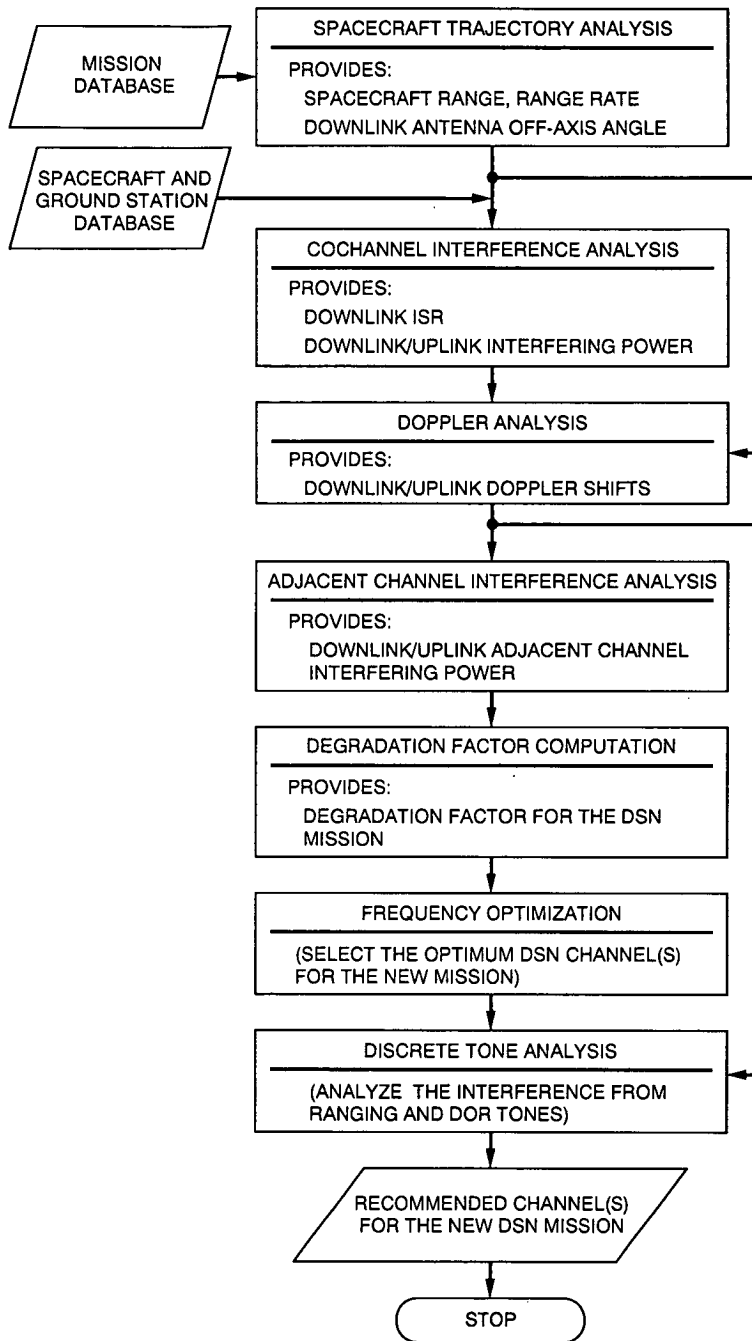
MISSION DATABASE

SPACECRAFT TRAJECTORY ANALYSIS

PROVIDES:
SPACECRAFT RANGE, RANGE RATE
DOWNLINK ANTENNA OFF-AXIS ANGLE

SPACECRAFT AND GROUND STATION DATABASE

COCHANNEL INTERFERENCE ANALYSIS

PROVIDES:
DOWNLINK ISR
DOWNLINK/UPLINK INTERFERING POWER

DOPPLER ANALYSIS

PROVIDES:
DOWNLINK/UPLINK DOPPLER SHIFTS

ADJACENT CHANNEL INTERFERENCE ANALYSIS

PROVIDES:
DOWNLINK/UPLINK ADJACENT CHANNEL INTERFERING POWER

DEGRADATION FACTOR COMPUTATION

PROVIDES:
DEGRADATION FACTOR FOR THE DSN MISSION

FREQUENCY OPTIMIZATION

(SELECT THE OPTIMUM DSN CHANNEL(S) FOR THE NEW MISSION)

DISCRETE TONE ANALYSIS

(ANALYZE THE INTERFERENCE FROM RANGING AND DOR TONES)

RECOMMENDED CHANNEL(S) FOR THE NEW DSN MISSION

STOP